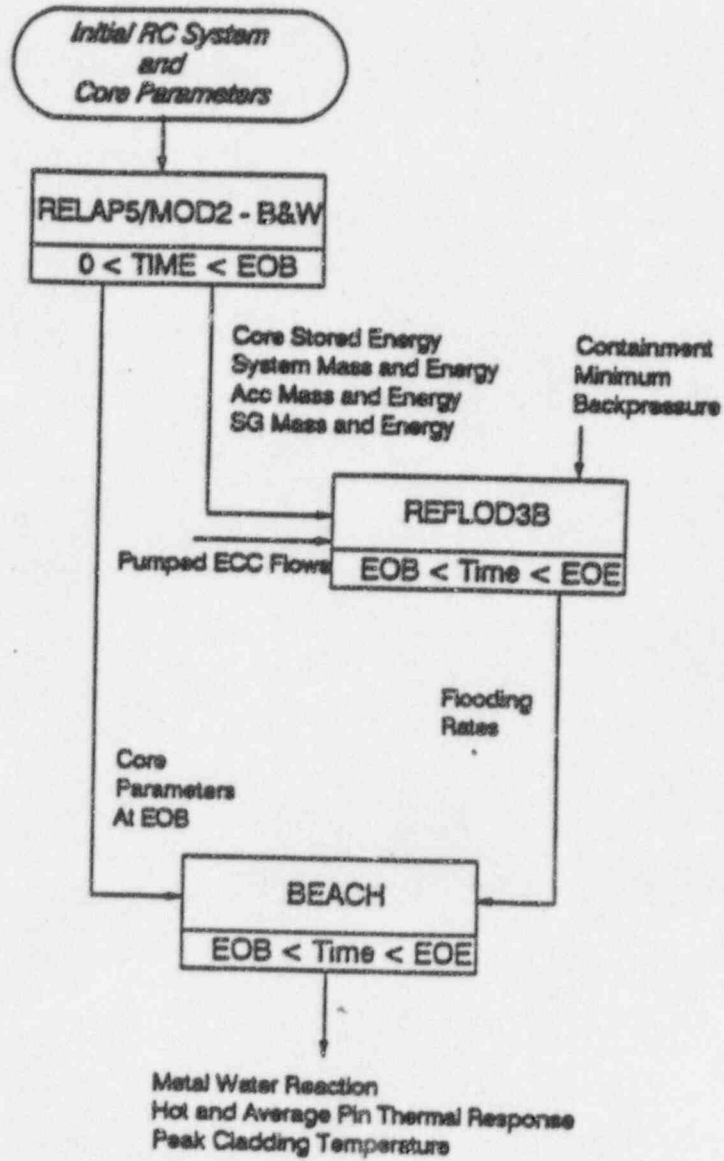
Initial RC System
and
Core Parameters

RELAP5/MOD2 - B&W

0 < TIME < EOB

Core Stored Energy
System Mass and Energy
Acc Mass and Energy
SG Mass and Energy

Containment
Minimum
Backpressure

REFLOD3B

Pumped ECC Flows

EOB < Time < EOE

Flooding
Rates

Core
Parameters
At EOB

BEACH

EOB < Time < EOE

Metal Water Reaction
Hot and Average Pin Thermal Response
Peak Cladding Temperature